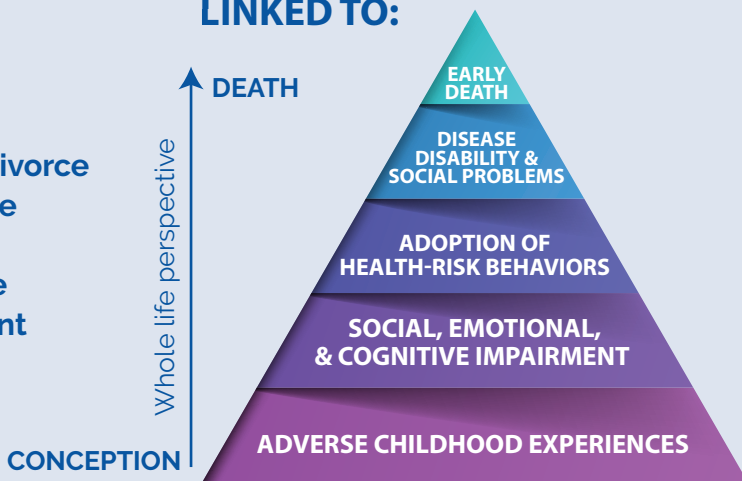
LINKED TO:

ivorce
e

e
nt

DEATH

Whole life perspective

CONCEPTION

EARLY DEATH

DISEASE DISABILITY & SOCIAL PROBLEMS

ADOPTION OF HEALTH-RISK BEHAVIORS

SOCIAL, EMOTIONAL, & COGNITIVE IMPAIRMENT

ADVERSE CHILDHOOD EXPERIENCES